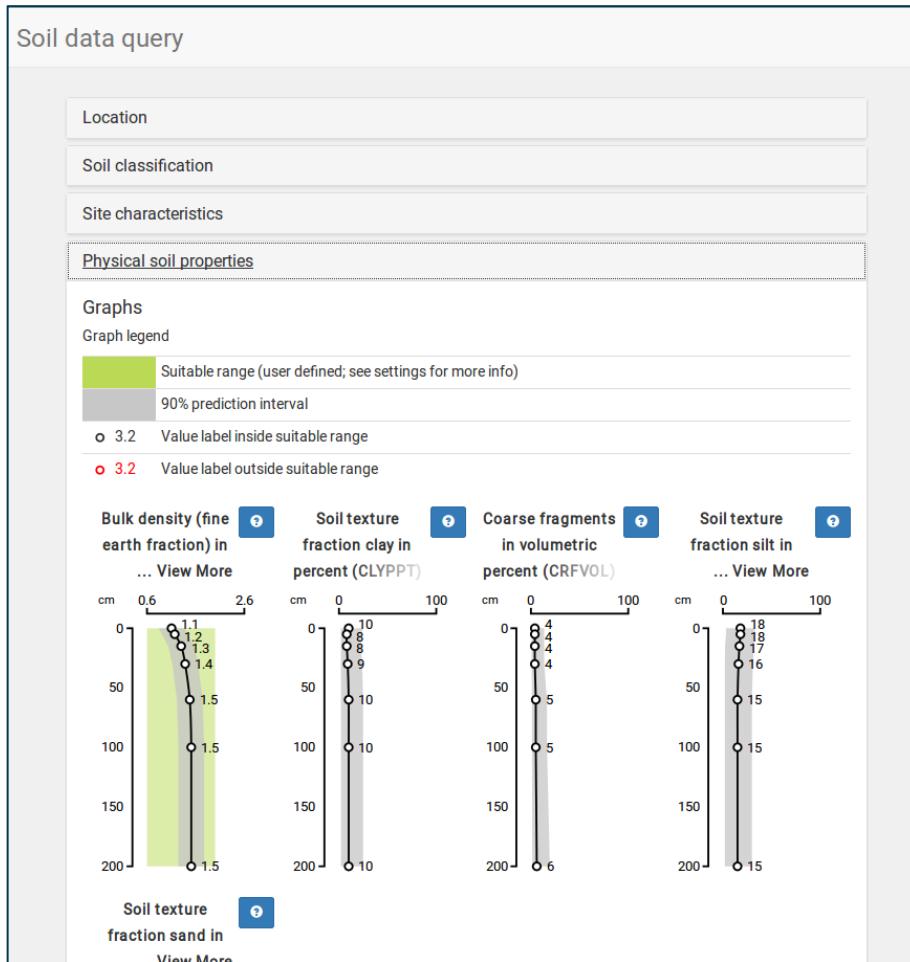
Soil data query

Location

Soil classification

Site characteristics

Physical soil properties

Graphs

Graph legend

| | |
|---|---|
| | Suitable range (user defined; see settings for more info) |
| | 90% prediction interval |
| 3.2 | Value label inside suitable range |
| 3.2 | Value label outside suitable range |

Bulk density (fine earth fraction) in ... View More

cm 0.6 2.6
0 50 100 150 200
1.1 1.2 1.3 1.4 1.5 1.5 1.5

Soil texture fraction clay in percent (CLYPPT)

cm 0 100
0 50 100 150 200
10 8 8 9 10 10 10

Coarse fragments in volumetric percent (CRFVOL)

cm 0 100
0 50 100 150 200
4 4 4 4 5 5 6

Soil texture fraction silt in ... View More

cm 0 100
0 50 100 150 200
18 18 17 16 15 15 15

Soil texture fraction sand in ... View More